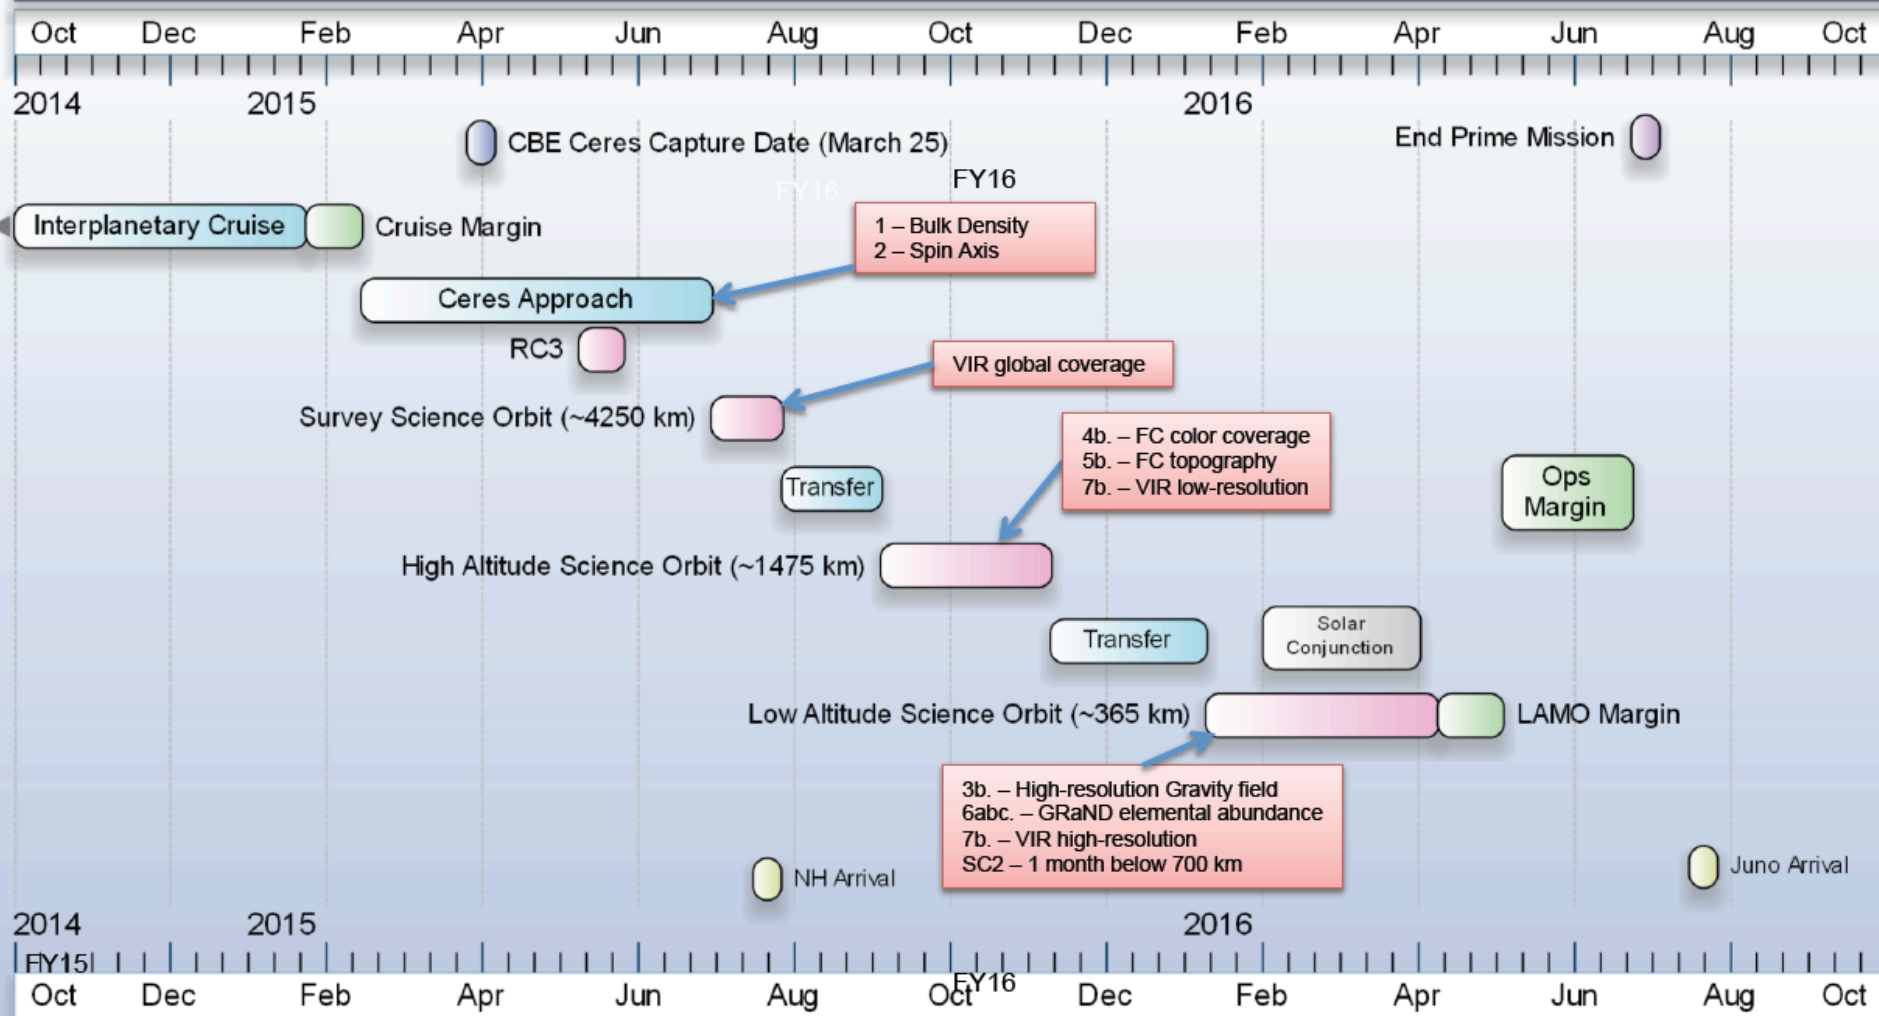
Oct Dec Feb Apr Jun Aug Oct Dec Feb Apr Jun Aug Oct

2014 2015 2016

CBE Ceres Capture Date (March 25)

End Prime Mission

FY16

FY16

Interplanetary Cruise

Cruise Margin

1 – Bulk Density
2 – Spin Axis

Ceres Approach

RC3

VIR global coverage

Survey Science Orbit (~4250 km)

4b. – FC color coverage
5b. – FC topography
7b. – VIR low-resolution

Transfer

Ops Margin

High Altitude Science Orbit (~1475 km)

Transfer

Solar Conjunction

Low Altitude Science Orbit (~365 km)

LAMO Margin

3b. – High-resolution Gravity field
6abc. – GRaND elemental abundance
7b. – VIR high-resolution
SC2 – 1 month below 700 km

NH Arrival

Juno Arrival

2014 2015 2016

FY15

FY16

Oct Dec Feb Apr Jun Aug Oct Dec Feb Apr Jun Aug Oct